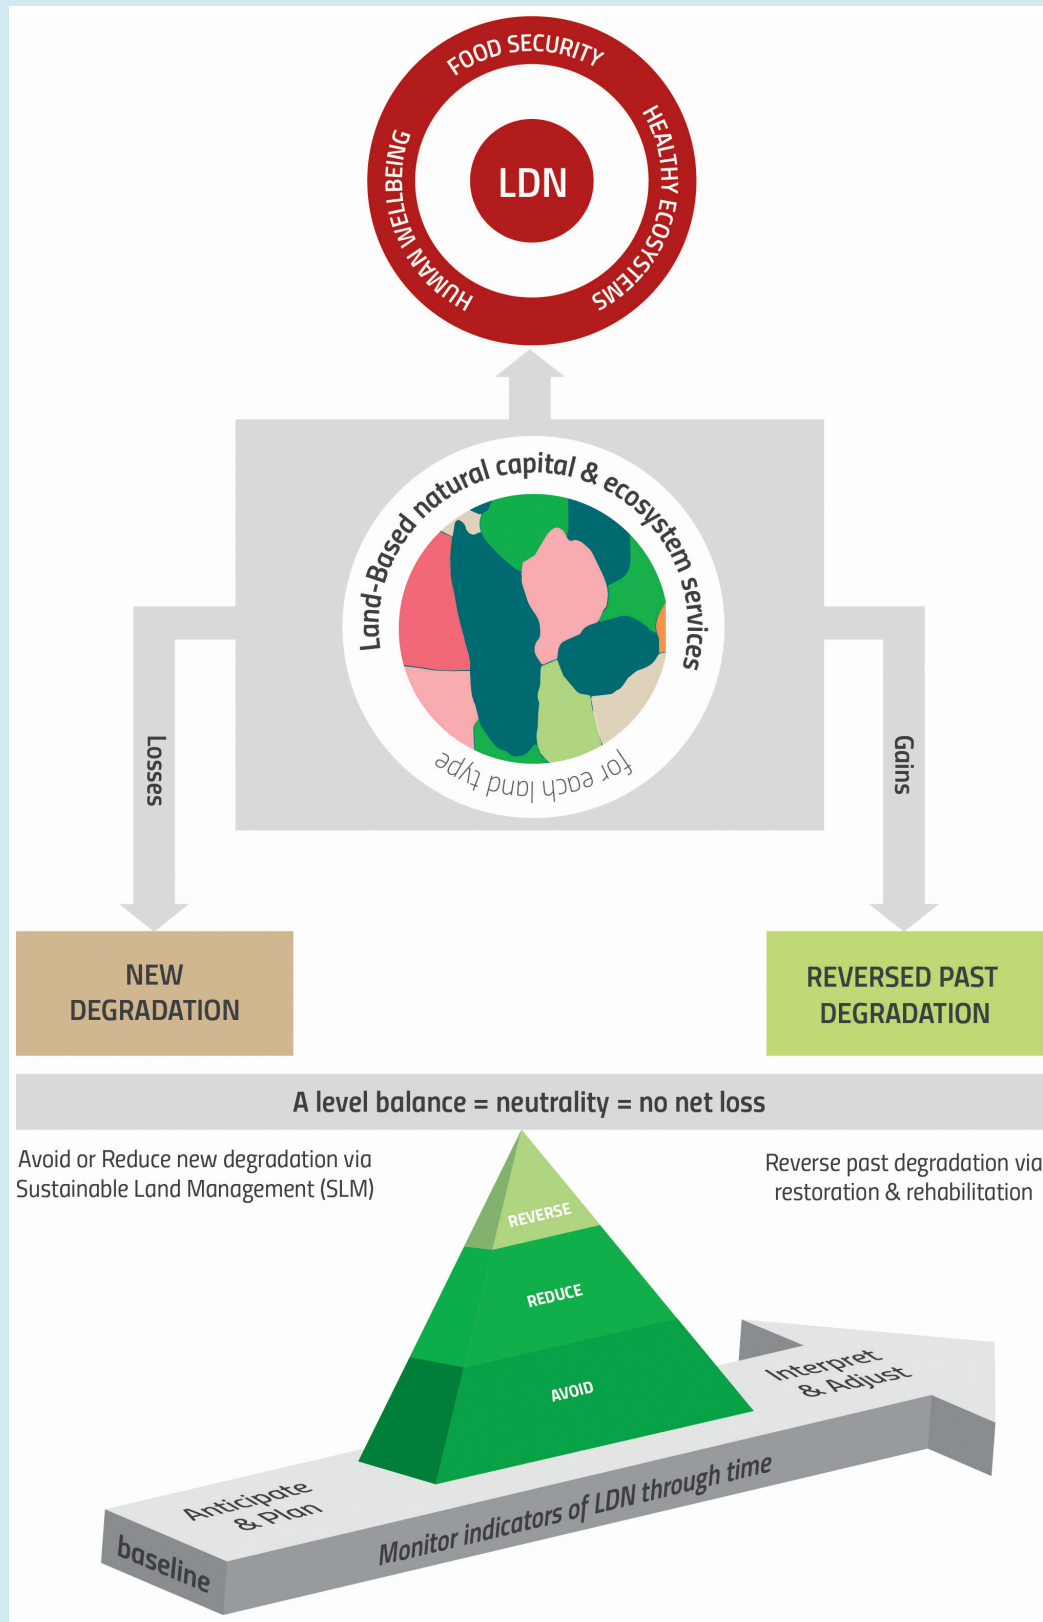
FOOD SECURITY
HEALTHY ECOSYSTEMS
HUMAN WELLBEING
LDN

Land-Based natural capital & ecosystem services
for each land type

Losses
Gains

NEW DEGRADATION

REVERSED PAST DEGRADATION

A level balance = neutrality = no net loss

Avoid or Reduce new degradation via Sustainable Land Management (SLM)

Reverse past degradation via restoration & rehabilitation

REVERSE
REDUCE
AVOID

Interpret & Adjust
Anticipate & Plan
baseline
Monitor indicators of LDN through time